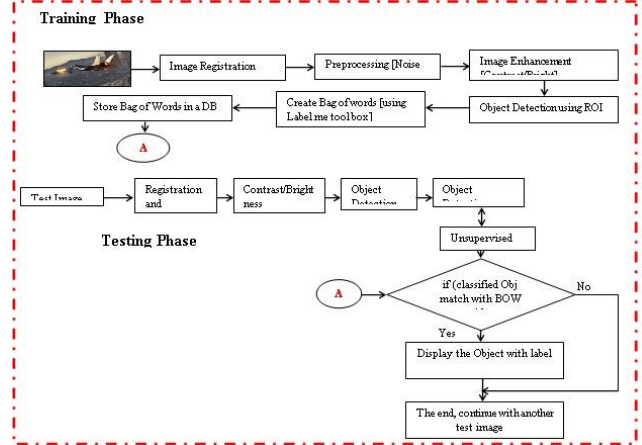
Training Phase

Image Registration

Preprocessing [Noise

Image Enhancement [Contrast/Bright]

Object Detection using ROI

Create Bag of words [using Label me tool box]

Store Bag of Words in a DB

A

Test Image

Registration and

Contrast/Brightness

Object Detection

Object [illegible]

Testing Phase

Unsupervised

if (classified Obj match with BOW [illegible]

A

No

Yes

Display the Object with label

The end, continue with another test image